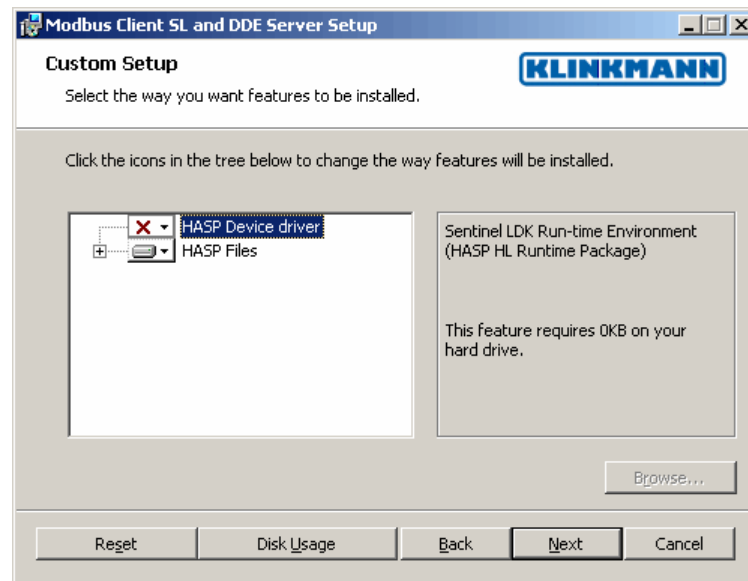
Modbus Client SL and DDE Server Setup

Custom Setup

Select the way you want features to be installed.

KLINKMANN

Click the icons in the tree below to change the way features will be installed.

HASP Device driver
HASP Files

Sentinel LDK Run-time Environment (HASP HL Runtime Package)

This feature requires 0KB on your hard drive.

Browse...

Reset

Disk Usage

Back

Next

Cancel